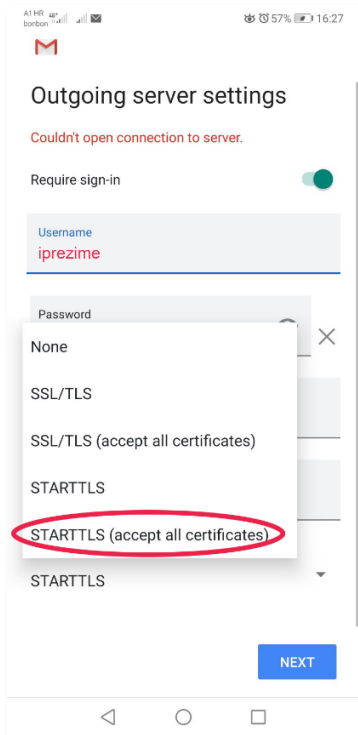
A1 HR
bonbon

57% 16:27

Outgoing server settings

Couldn't open connection to server.

Require sign-in

Username
iprezime

Password

None

SSL/TLS

SSL/TLS (accept all certificates)

STARTTLS

STARTTLS (accept all certificates)

STARTTLS

NEXT